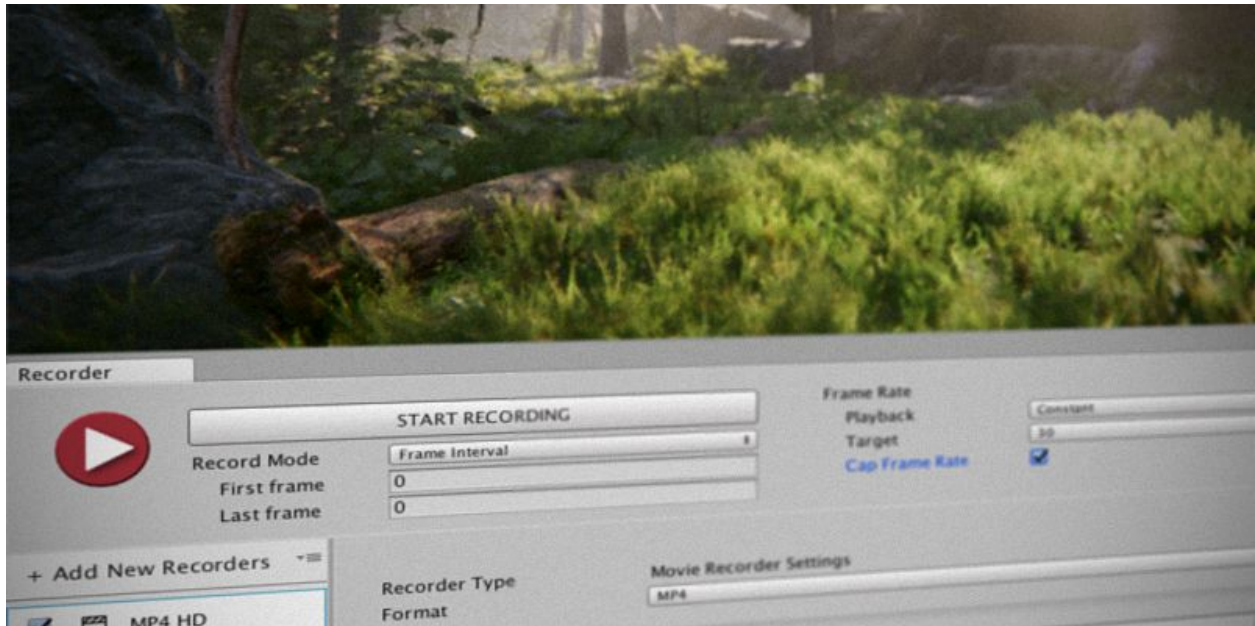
Recorder

START RECORDING

Record Mode
Frame Interval
First frame
0
Last frame
0

Frame Rate
Playback
Constant
Target
30
Cap Frame Rate

+ Add New Recorders

MP4 HD

Recorder Type
Movie Recorder Settings
Format
MP4